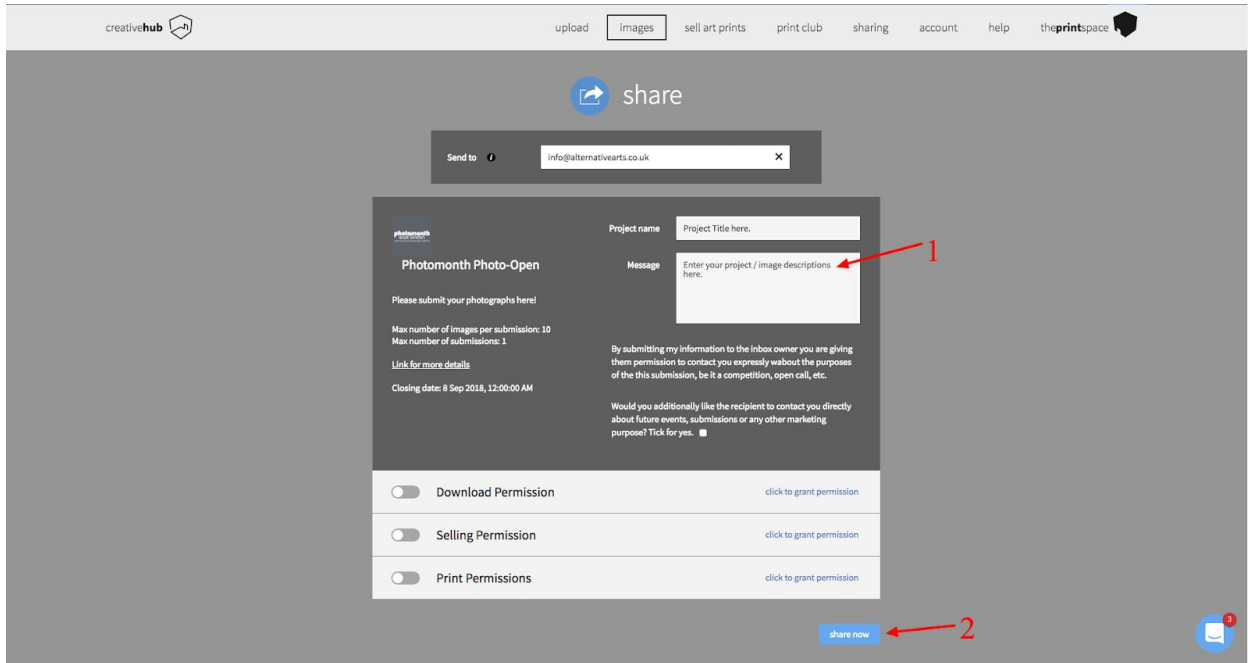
creativehub

upload images sell art prints print club sharing account help theprintspace

share

Send to

info@alternativearts.co.uk ✕

photomonth

Photomonth Photo-Open

Please submit your photographs here!

Max number of images per submission: 10
Max number of submissions: 1

Link for more details

Closing date: 8 Sep 2018, 12:00:00 AM

Project name Project Title here.

Message Enter your project / image descriptions here.

1

By submitting my information to the inbox owner you are giving them permission to contact you expressly wabout the purposes of the this submission, be it a competition, open call, etc.

Would you additionally like the recipient to contact you directly about future events, submissions or any other marketing purpose? Tick for yes.

Download Permission click to grant permission

Selling Permission click to grant permission

Print Permissions click to grant permission

share now

2

3